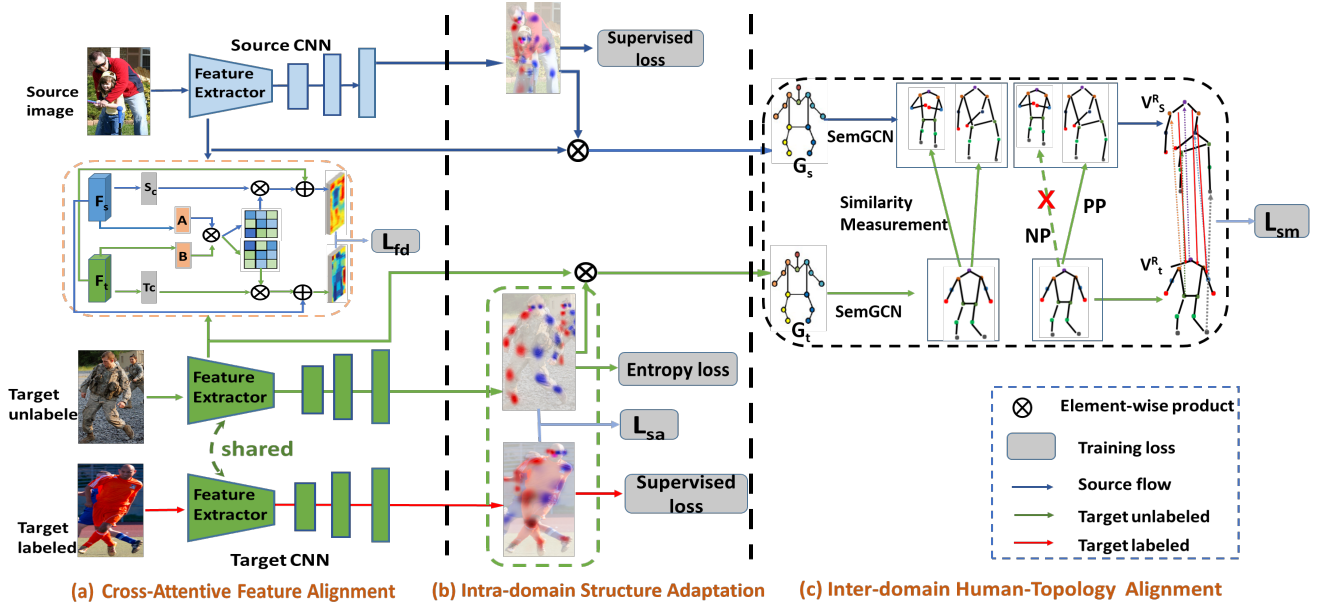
Source CNN

Source image

Feature Extractor

Supervised loss

$F_s$

$S_c$

A

B

$F_t$

Tc

$L_{fd}$

SemGCN

$G_s$

Similarity Measurement

NP

PP

$V^R_S$

$L_{sm}$

$V^R_t$

SemGCN

$G_t$

Target unlabele

Feature Extractor

Entropy loss

$L_{sa}$

shared

Target labeled

Feature Extractor

Supervised loss

Target CNN

Element-wise product

Training loss

Source flow

Target unlabeled

Target labeled

(a) Cross-Attentive Feature Alignment

(b) Intra-domain Structure Adaptation

(c) Inter-domain Human-Topology Alignment